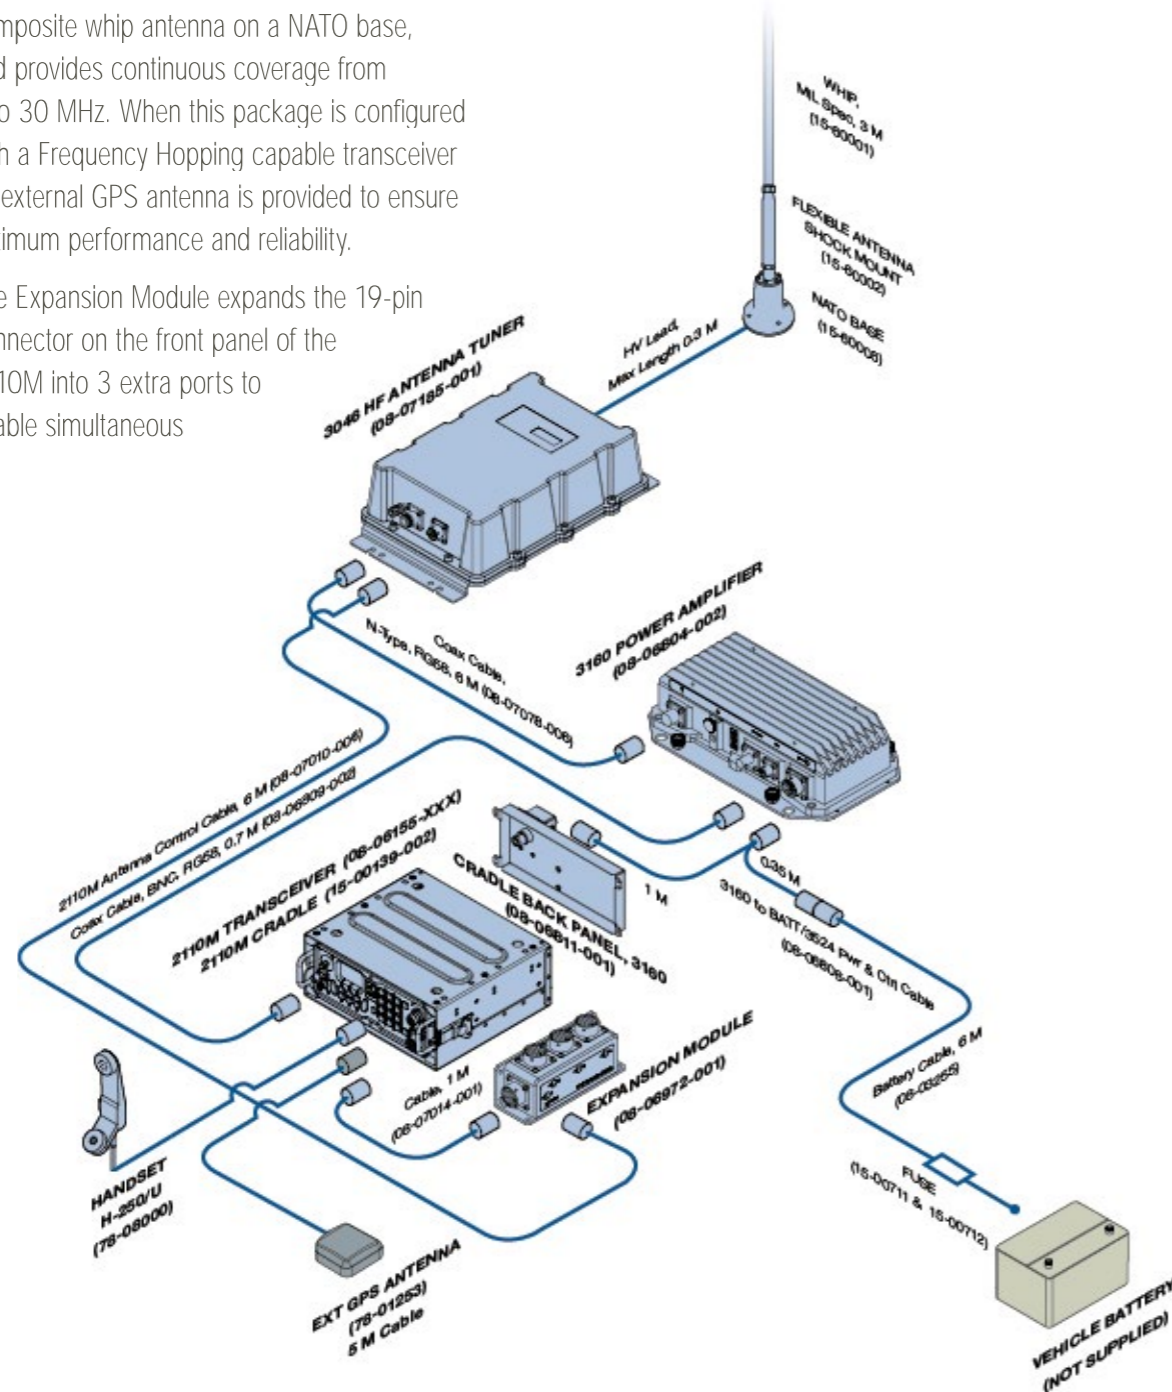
mposite whip antenna on a NATO base, d provides continuous coverage from o 30 MHz. When this package is configured h a Frequency Hopping capable transceiver external GPS antenna is provided to ensure imum performance and reliability.

e Expansion Module expands the 19-pin nnector on the front panel of the 10M into 3 extra ports to able simultaneous

WHIP, MIL Spec, 3 M (15-60001)

FLEXIBLE ANTENNA SHOCK MOUNT (15-60002)

NATO BASE (15-60006)

HV Lead, Max Length 0.3 M

3046 HF ANTENNA TUNER (08-07185-001)

Coax Cable, N-Type, RG58, 6 M (08-07078-006)

3160 POWER AMPLIFIER (08-06804-002)

2110M Antenna Control Cable, 6 M (08-07010-006)

Coax Cable, BNC, RG58, 0.7 M (08-06909-002)

2110M TRANSCEIVER (08-06155-XXX)
2110M CRADLE (15-00139-002)

CRADLE BACK PANEL, 3160 (08-06811-001)

1 M

0.35 M

3160 to BATT/3524 Pwr & Ctrl Cable (08-06808-001)

Battery Cable, 6 M (08-03265)

Cable, 1 M (08-07014-001)

EXPANSION MODULE (08-06972-001)

HANDSET H-250/U (78-08000)

EXT GPS ANTENNA (78-01253) 5 M Cable

FUSE (15-00711 & 15-00712)

VEHICLE BATTERY (NOT SUPPLIED)